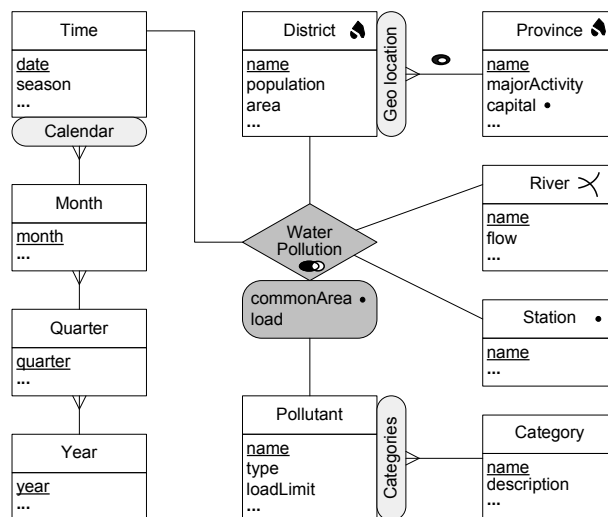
Time
date
season
...

Calendar

Month
month
...

Quarter
quarter
...

Year
year
...

District
name
population
area
...

Geo location

Province
name
majorActivity
capital
...

River
name
flow
...

Water Pollution

commonArea
load

Station
name
...

Pollutant
name
type
loadLimit
...

Categories

Category
name
description
...